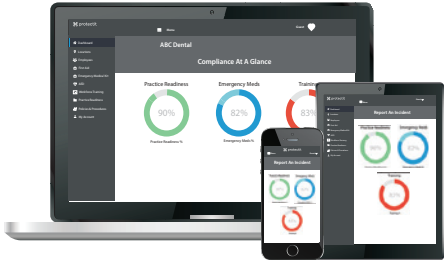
protectit

Menu

Dashboard

Calendar

Employees

Files

Emergency Medical Kit

AED

Workforce Training

Practice Readiness

Protocols/Procedures

My Account

ABC Dental

Compliance At A Glance

Practice Readiness

90%

Practice Readiness %

Emergency Meds

82%

Emergency Meds %

Training

83%

protectit

Report An Incident

Practice Readiness

Emergency Meds

90%

82%

Training

protectit

Report An Incident

Practice Readiness

Emergency Meds

Training